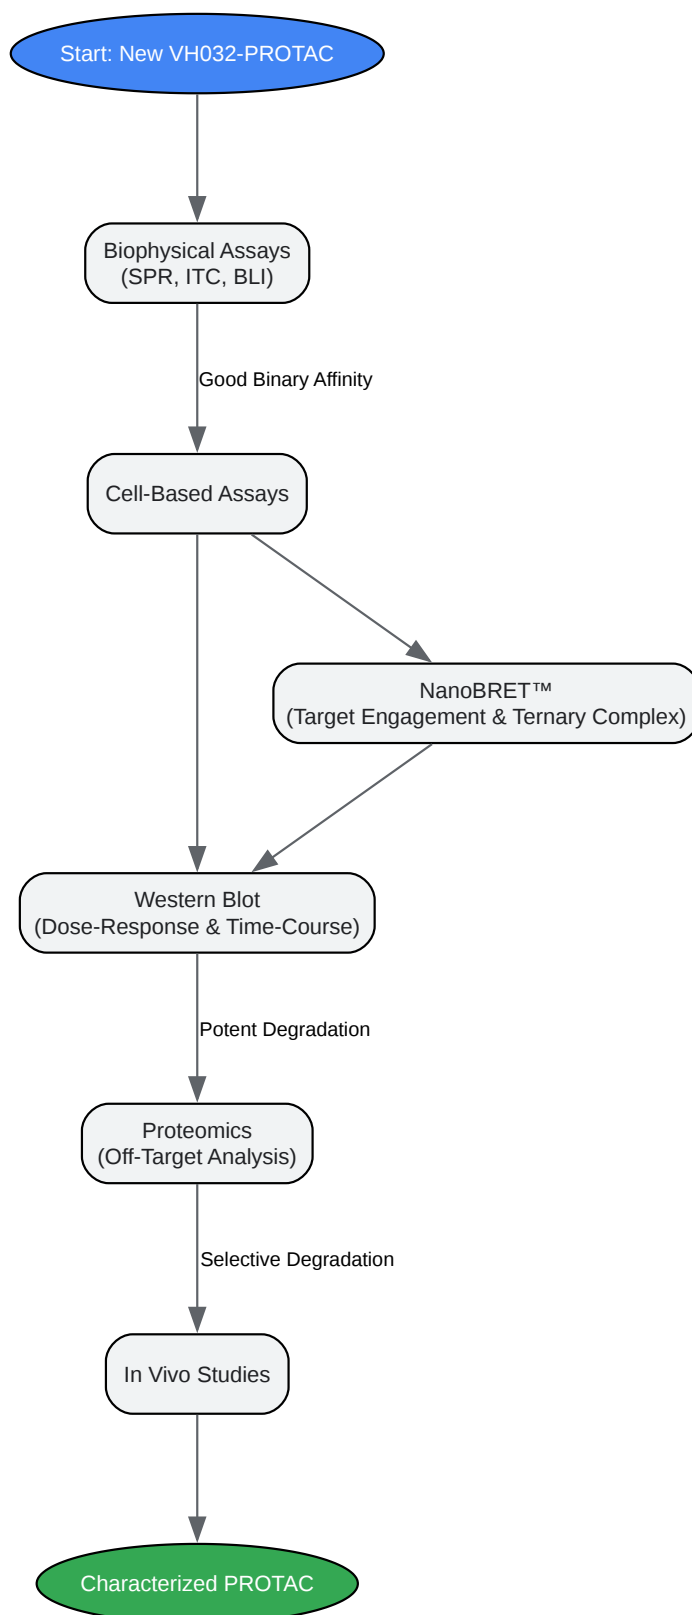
Start: New VH032-PROTAC

Biophysical Assays
(SPR, ITC, BLI)

Good Binary Affinity

Cell-Based Assays

NanoBRET™
(Target Engagement & Ternary Complex)

Western Blot
(Dose-Response & Time-Course)

Potent Degradation

Proteomics
(Off-Target Analysis)

Selective Degradation

In Vivo Studies

Characterized PROTAC